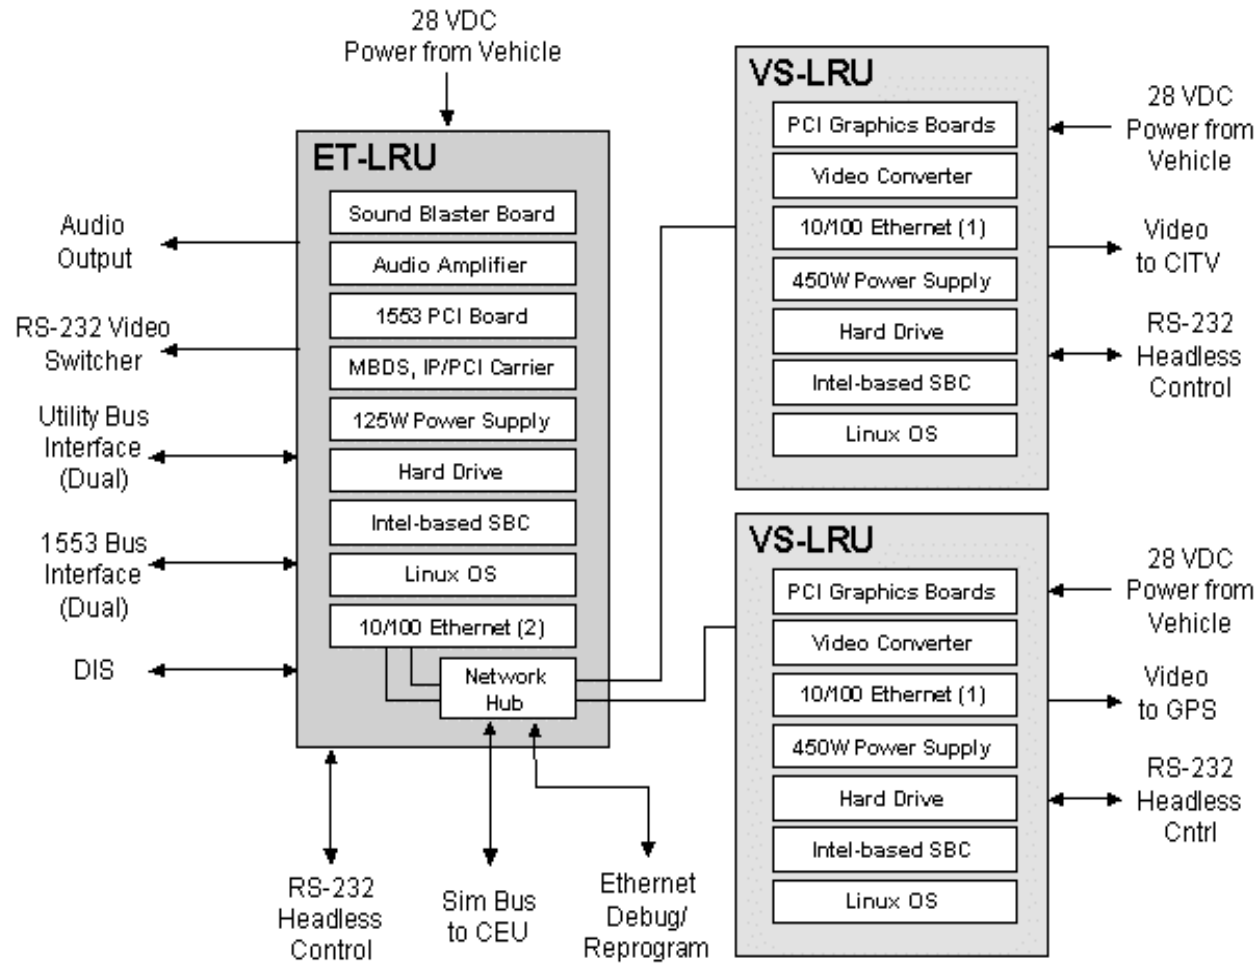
28 VDC
Power from Vehicle

ET-LRU

Sound Blaster Board
Audio Amplifier
1553 PCI Board
MBDS, IP/PCI Carrier
125W Power Supply
Hard Drive
Intel-based SBC
Linux OS
10/100 Ethernet (2)
Network Hub

Audio Output

RS-232 Video Switcher

Utility Bus Interface (Dual)

1553 Bus Interface (Dual)

DIS

RS-232 Headless Control

Sim Bus to CEU

Ethernet Debug/ Reprogram

VS-LRU

PCI Graphics Boards
Video Converter
10/100 Ethernet (1)
450W Power Supply
Hard Drive
Intel-based SBC
Linux OS

28 VDC Power from Vehicle

Video to CITV

RS-232 Headless Control

VS-LRU

PCI Graphics Boards
Video Converter
10/100 Ethernet (1)
450W Power Supply
Hard Drive
Intel-based SBC
Linux OS

28 VDC Power from Vehicle

Video to GPS

RS-232 Headless Cntrl